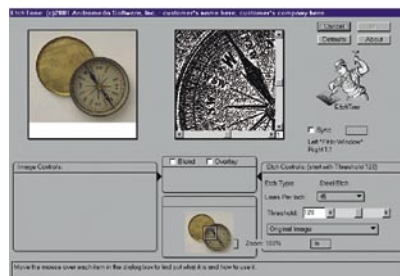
EtchTone (c)2001 Andromeda Software, Inc. customer's name here, customer's company here

Cancel

Details

About

EtchTone

Sync

Left *Etch Window*
Right 1:1

Image Controls

Blend

Overlay

Etch Controls (start with Threshold 128)

Etch Type

Lines Per Inch

Threshold

Original Image

Zoom 100%

Move the mouse over each item in the dialog box to find out what it is and how to use it.